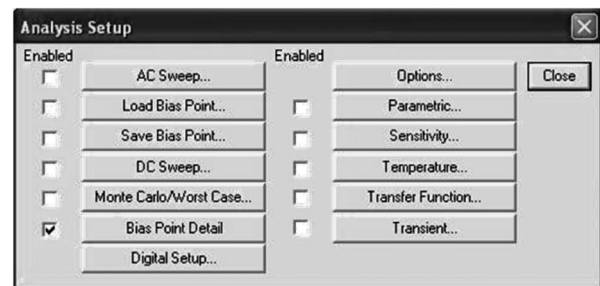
Analysis Setup

| Enabled | | Enabled | | |
|---|---|---|---|---|
| ☐ | AC Sweep... | | Options... | Close |
| ☐ | Load Bias Point... | ☐ | Parametric... | |
| ☐ | Save Bias Point... | ☐ | Sensitivity... | |
| ☐ | DC Sweep... | ☐ | Temperature... | |
| ☐ | Monte Carlo/Worst Case... | ☐ | Transfer Function... | |
| ☑ | Bias Point Detail | ☐ | Transient... | |
| | Digital Setup... | | | |